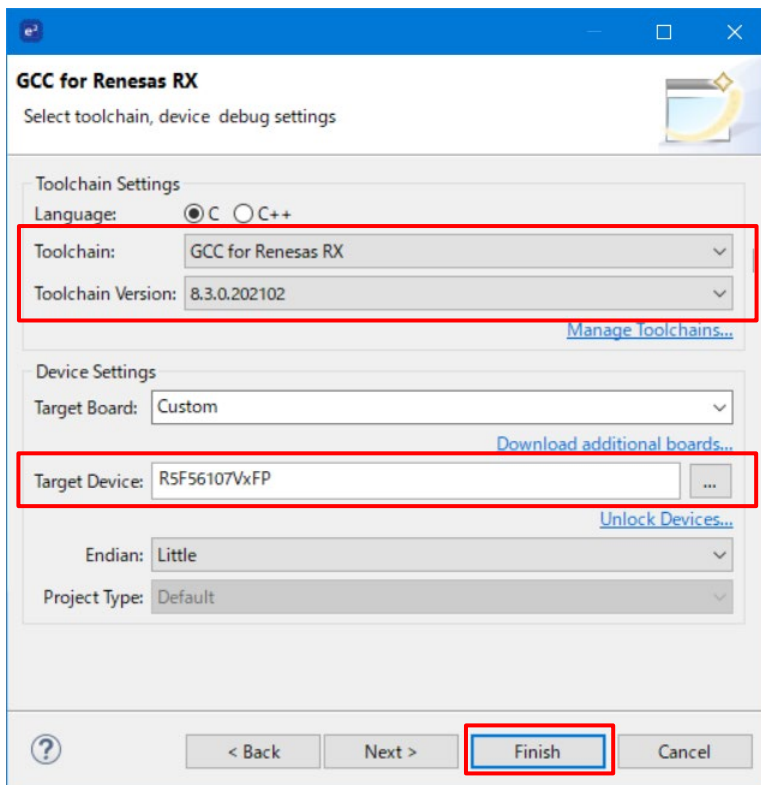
GCC for Renesas RX

Select toolchain, device debug settings

Toolchain Settings

Language: C C++

Toolchain: GCC for Renesas RX

Toolchain Version: 8.3.0.202102

Manage Toolchains...

Device Settings

Target Board: Custom

Download additional boards...

Target Device: R5F56107VxFP ...

Unlock Devices...

Endian: Little

Project Type: Default

?

< Back

Next >

Finish

Cancel